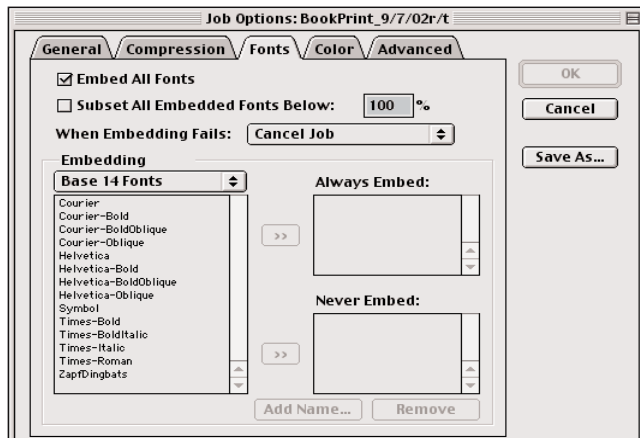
Job Options: BookPrint_9/7/02r/t

General Compression Fonts Color Advanced

OK

Cancel

Save As...

☑ Embed All Fonts

☐ Subset All Embedded Fonts Below: 100 %

When Embedding Fails: Cancel Job

Embedding

Base 14 Fonts

Courier
Courier-Bold
Courier-BoldOblique
Courier-Oblique
Helvetica
Helvetica-Bold
Helvetica-BoldOblique
Helvetica-Oblique
Symbol
Times-Bold
Times-BoldItalic
Times-Italic
Times-Roman
ZapfDingbats

>>

>>

Always Embed:

Never Embed:

Add Name... Remove